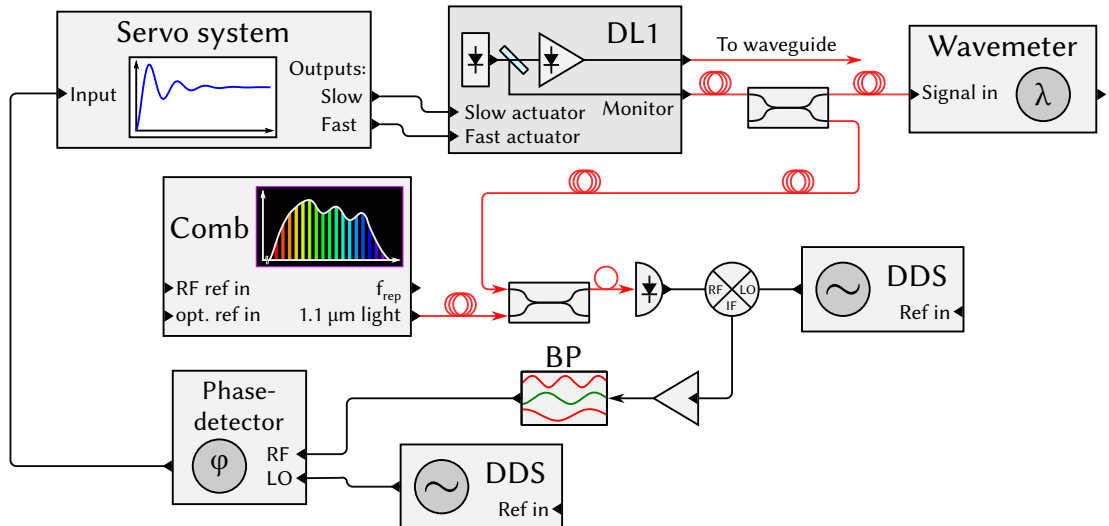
Servo system

Input

Outputs:
Slow
Fast

DL1

Slow actuator
Fast actuator
Monitor

To waveguide

Wavemeter

Signal in

$\lambda$

Comb

RF ref in
opt. ref in

$f_{rep}$
1.1 µm light

RF
LO
IF

DDS

Ref in

BP

Phase-
detector

$\varphi$

RF
LO

DDS

Ref in